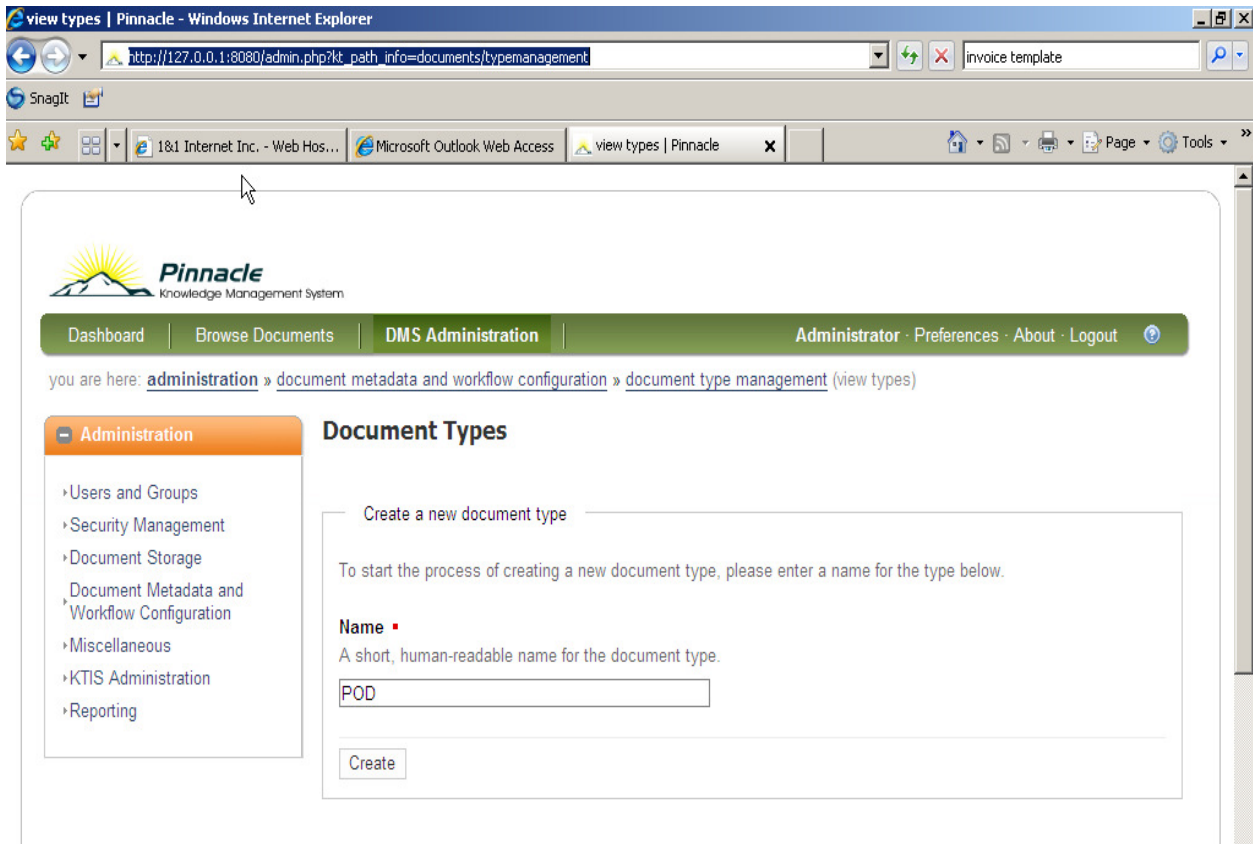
view types | Pinnacle - Windows Internet Explorer

http://127.0.0.1:8080/admin.php?kt_path_info=documents/typemanagement

invoice template

SnagIt

1&1 Internet Inc. - Web Hos... | Microsoft Outlook Web Access | view types | Pinnacle

Page · Tools ·

Pinnacle
Knowledge Management System

Dashboard | Browse Documents | DMS Administration

Administrator · Preferences · About · Logout

you are here: administration » document metadata and workflow configuration » document type management (view types)

Administration

Users and Groups
Security Management
Document Storage
Document Metadata and Workflow Configuration
Miscellaneous
KTIS Administration
Reporting

Document Types

Create a new document type

To start the process of creating a new document type, please enter a name for the type below.

Name ▪
A short, human-readable name for the document type.

POD

Create